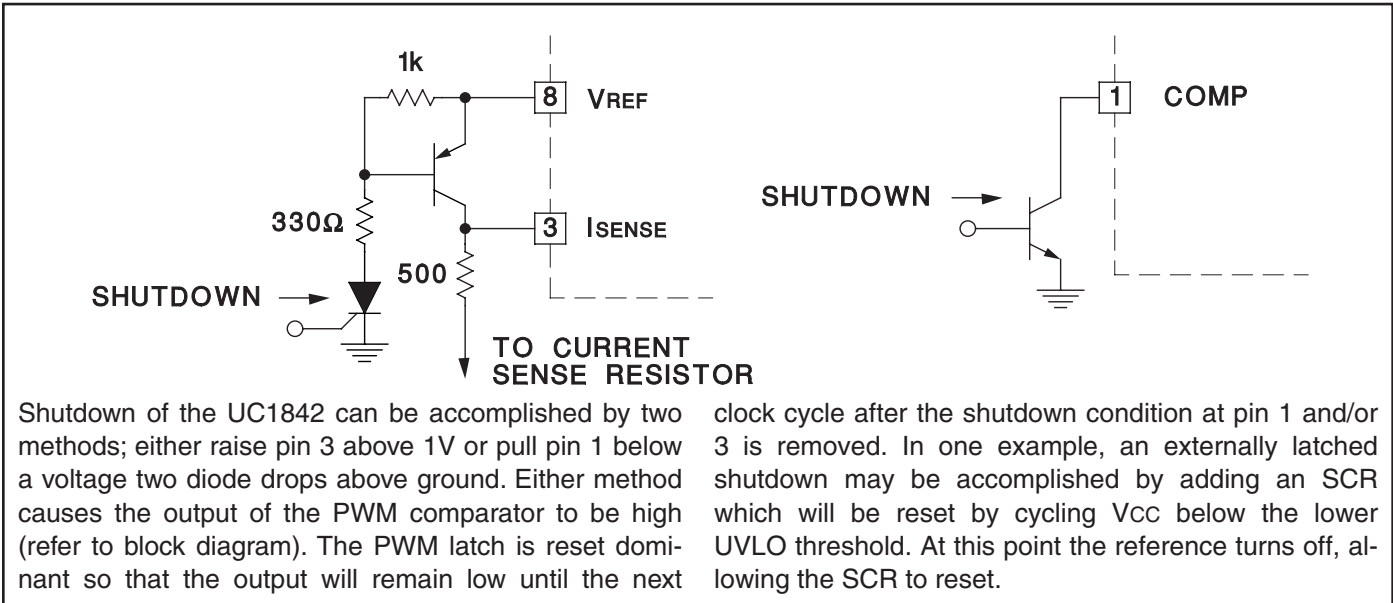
1k

8 VREF

3 ISENSE

330Ω

500

SHUTDOWN

TO CURRENT SENSE RESISTOR

1 COMP

SHUTDOWN

Shutdown of the UC1842 can be accomplished by two methods; either raise pin 3 above 1V or pull pin 1 below a voltage two diode drops above ground. Either method causes the output of the PWM comparator to be high (refer to block diagram). The PWM latch is reset dominant so that the output will remain low until the next clock cycle after the shutdown condition at pin 1 and/or 3 is removed. In one example, an externally latched shutdown may be accomplished by adding an SCR which will be reset by cycling VCC below the lower UVLO threshold. At this point the reference turns off, allowing the SCR to reset.